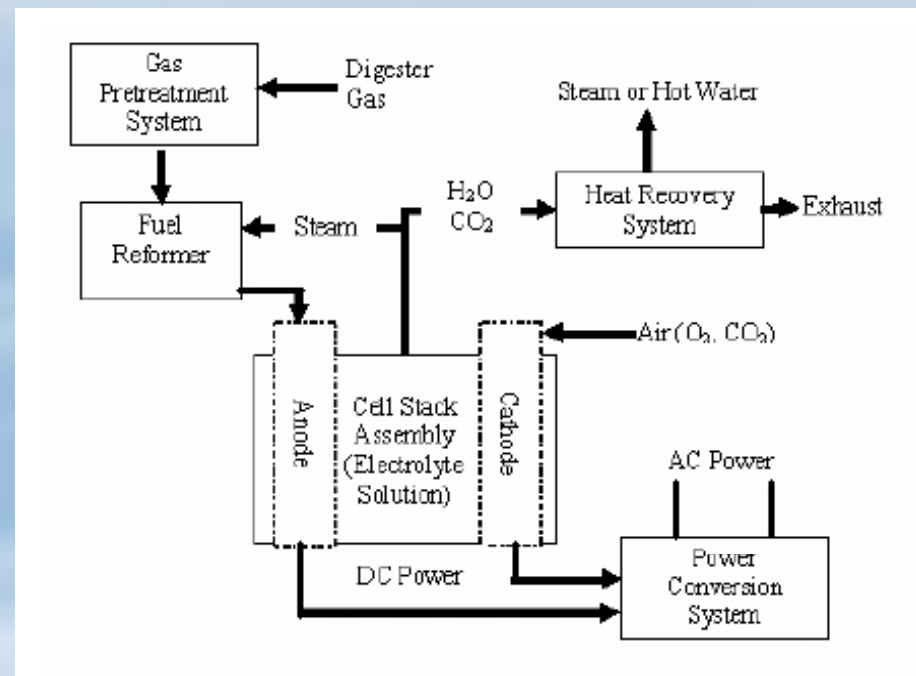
Gas Pretreatment System

Digester Gas

Steam or Hot Water

$H_2O$
$CO_2$

Heat Recovery System

Exhaust

Fuel Reformer

Steam

Air ($O_2$, $CO_2$)

Anode

Cell Stack Assembly (Electrolyte Solution)

Cathode

AC Power

DC Power

Power Conversion System